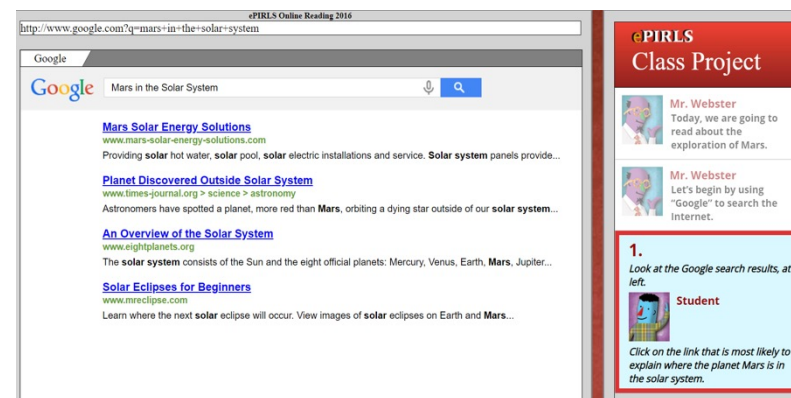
ePIRLS Online Reading 2016

http://www.google.com?q=mars+in+the+solar+system

Google

Google

Mars in the Solar System

Mars Solar Energy Solutions
www.mars-solar-energy-solutions.com
Providing solar hot water, solar pool, solar electric installations and service. Solar system panels provide...

Planet Discovered Outside Solar System
www.times-journal.org > science > astronomy
Astronomers have spotted a planet, more red than Mars, orbiting a dying star outside of our solar system...

An Overview of the Solar System
www.eightplanets.org
The solar system consists of the Sun and the eight official planets: Mercury, Venus, Earth, Mars, Jupiter...

Solar Eclipses for Beginners
www.mreclipse.com
Learn where the next solar eclipse will occur. View images of solar eclipses on Earth and Mars...

ePIRLS
Class Project

Mr. Webster
Today, we are going to read about the exploration of Mars.

Mr. Webster
Let's begin by using "Google" to search the internet.

1.
Look at the Google search results, at left.

Student

Click on the link that is most likely to explain where the planet Mars is in the solar system.